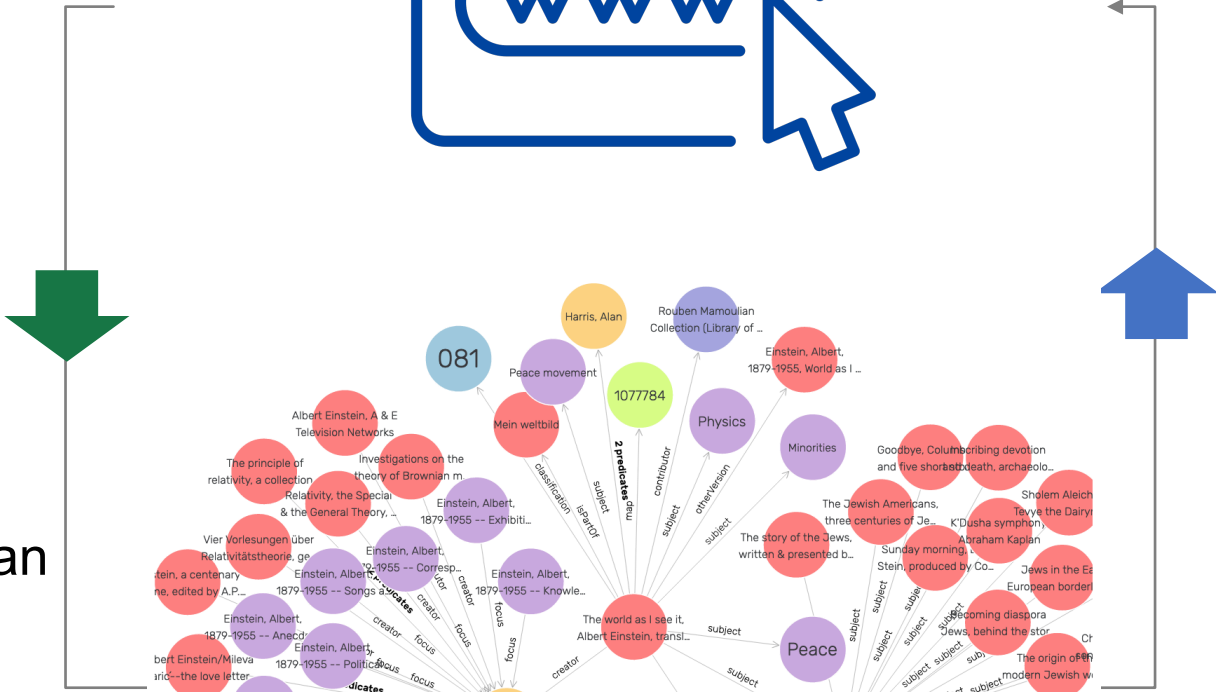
www

an

081

Harris, Alan

Rouben Mamoulian Collection (Library of ...

Peace movement

1077784

Einstein, Albert, 1879-1955, World as I ...

Physics

Mein weltbild

Minorities

Albert Einstein, A & E Television Networks

The principle of relativity, a collection

Investigations on the theory of Brownian m

Relativity, the Special & the General Theory, ...

Einstein, Albert, 1879-1955 -- Exhibiti...

Vier Vorlesungen über Relativitätstheorie, ge

Einstein, Albert, 1879-1955 -- Corresp...

Einstein, Albert, 1879-1955 -- Songs a...

Einstein, Albert, 1879-1955 -- Knowle...

stein, a centenary ne, edited by A.P....

Einstein, Albert, 1879-1955 -- Anecd...

Einstein, Albert, 1879-1955 -- Politica...

bert Einstein/Mileva aric--the love letter

Goodbye, Columbus and five short st...

Inscribing devotion and death, archaeolo...

Sholem Aleich Tevye the Dairy

The Jewish Americans, three centuries of Je...

K'Dusha symphony, Abraham Kaplan

The story of the Jews, written & presented b...

Sunday morning, Stein, produced by Co...

Jews in the Ea European borderl

Becoming diaspora Jews, behind the stor

The origin of th modern Jewish w

The world as I see it, Albert Einstein, transl...

Peace

classification

subject

isPartOf

2 predicates

map

contributor

subject

otherVersion

subject

subject

subject

creator

creator

creator

focus

focus

focus

focus

creator

focus

focus

2 predicates

dicates

subject

subject

subject

subject

subject

subject

subject

subject